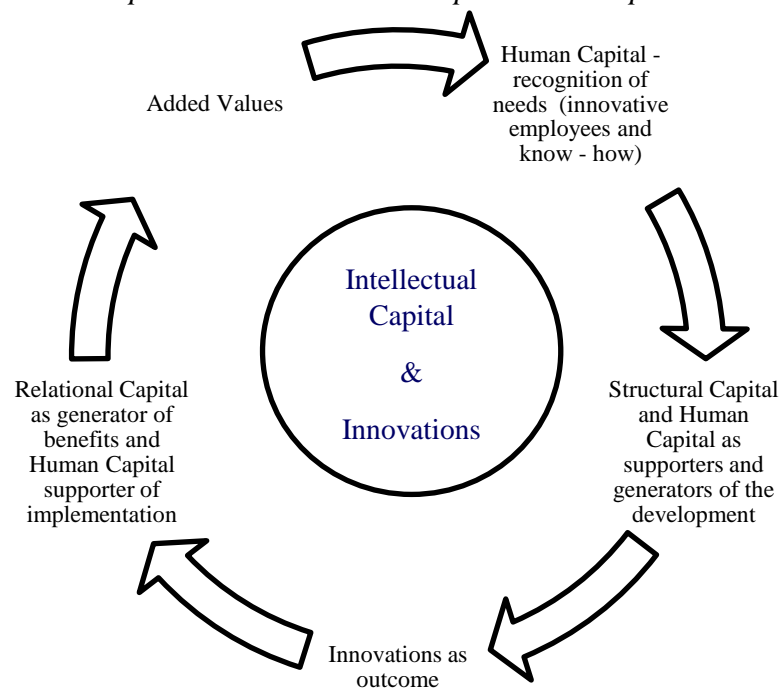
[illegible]

Added Values

Human Capital - recognition of needs (innovative employees and know - how)

Intellectual Capital

&

Innovations

Structural Capital and Human Capital as supporters and generators of the development

Innovations as outcome

Relational Capital as generator of benefits and Human Capital supporter of implementation